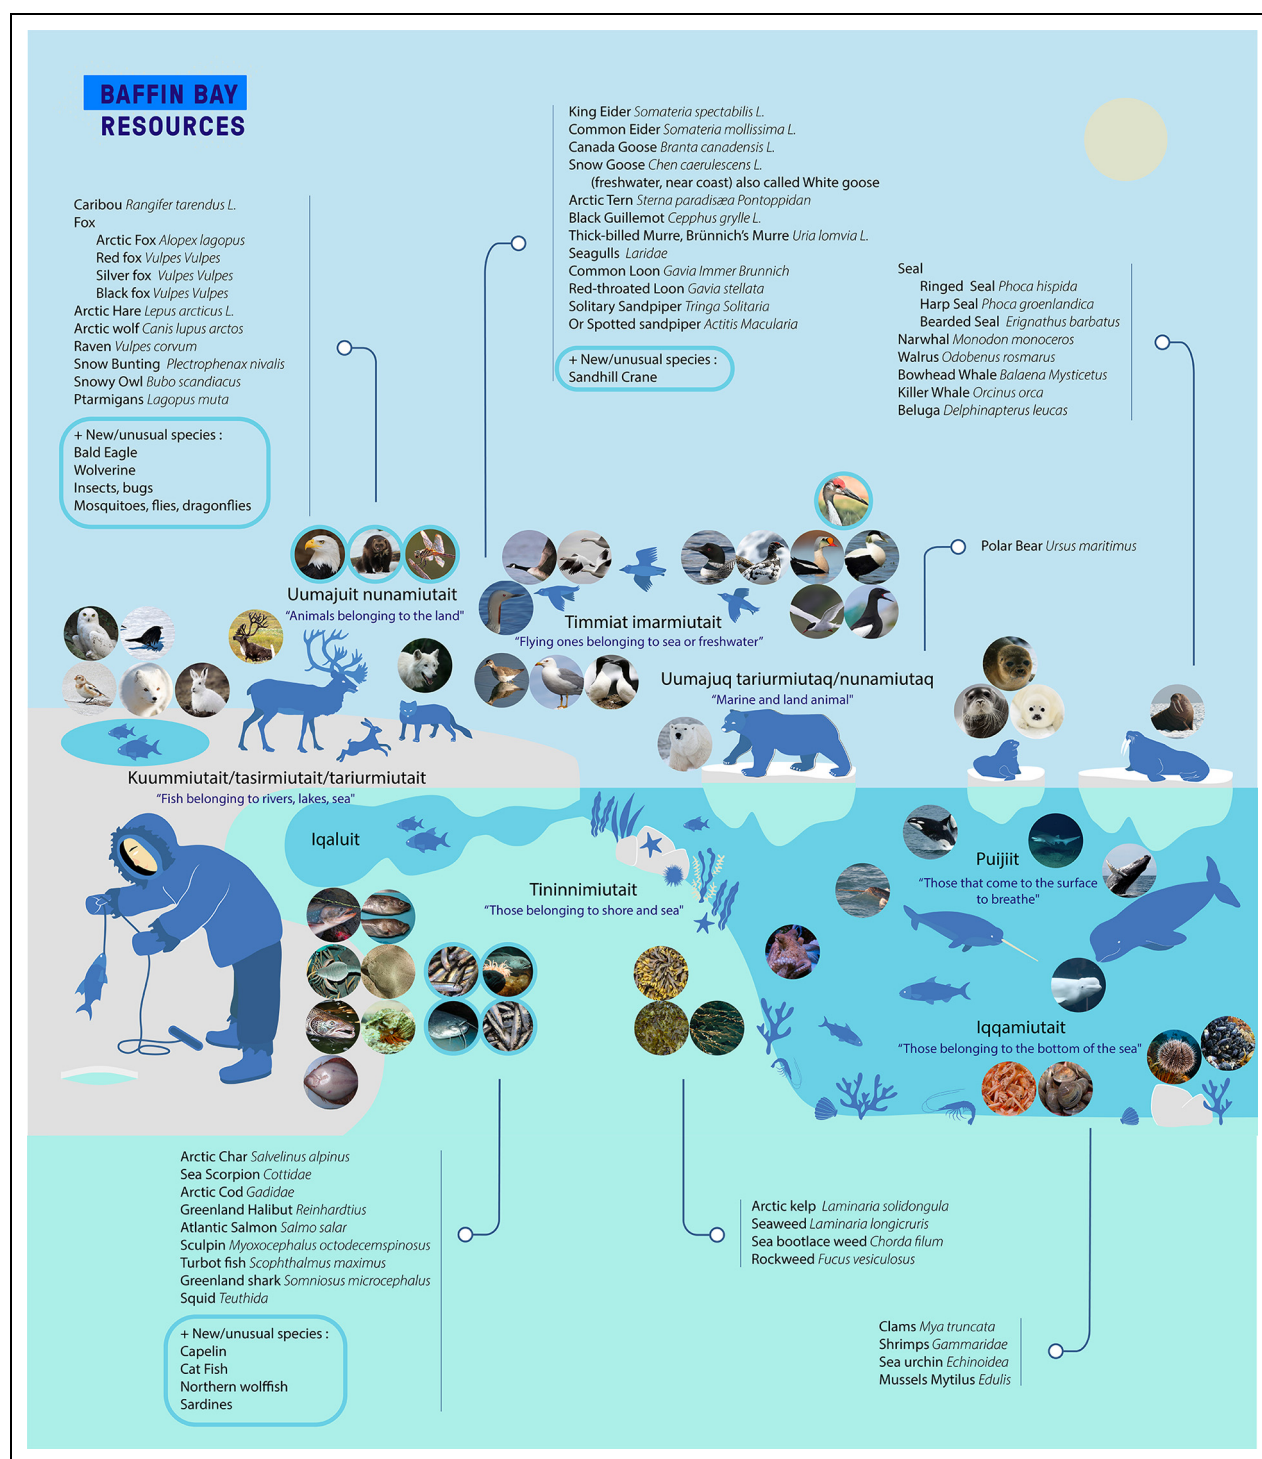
BAFFIN BAY RESOURCES

Caribou Rangifer tarendus L.
Fox
Arctic Fox Alopex lagopus
Red fox Vulpes Vulpes
Silver fox Vulpes Vulpes
Black fox Vulpes Vulpes
Arctic Hare Lepus arcticus L.
Arctic wolf Canis lupus arctos
Raven Vulpes corvum
Snow Bunting Plectrophenax nivalis
Snowy Owl Bubo scandiacus
Ptarmigans Lagopus muta

+ New/unusual species :
Bald Eagle
Wolverine
Insects, bugs
Mosquitoes, flies, dragonflies

King Eider Somateria spectabilis L.
Common Eider Somateria mollissima L.
Canada Goose Branta canadensis L.
Snow Goose Chen caerulescens L.
(freshwater, near coast) also called White goose
Arctic Tern Sterna paradisæa Pontoppidan
Black Guillemot Cepphus grylle L.
Thick-billed Murre, Brünnich's Murre Uria lomvia L.
Seagulls Laridae
Common Loon Gavia Immer Brunnich
Red-throated Loon Gavia stellata
Solitary Sandpiper Tringa Solitaria
Or Spotted sandpiper Actitis Macularia

+ New/unusual species :
Sandhill Crane

Seal
Ringed Seal Phoca hispida
Harp Seal Phoca groenlandica
Bearded Seal Erignathus barbatus
Narwhal Monodon monoceros
Walrus Odobenus rosmarus
Bowhead Whale Balaena Mysticetus
Killer Whale Orcinus orca
Beluga Delphinapterus leucas

Polar Bear Ursus maritimus

Uumajuit nunamiutait
"Animals belonging to the land"

Timmiat imarmiutait
"Flying ones belonging to sea or freshwater"

Uumajuq tariurmiutaq/nunamiutaq
"Marine and land animal"

Kuummiutait/tasirmiutait/tariurmiutait
"Fish belonging to rivers, lakes, sea"

Iqaluit

Tininnimiutait
"Those belonging to shore and sea"

Puijiit
"Those that come to the surface to breathe"

Iqqamiutait
"Those belonging to the bottom of the sea"

Arctic Char Salvelinus alpinus
Sea Scorpion Cottidae
Arctic Cod Gadidae
Greenland Halibut Reinhardtius
Atlantic Salmon Salmo salar
Sculpin Myoxocephalus octodecemspinosus
Turbot fish Scophthalmus maximus
Greenland shark Somniosus microcephalus
Squid Teuthida

+ New/unusual species :
Capelin
Cat Fish
Northern wolffish
Sardines

Arctic kelp Laminaria solidongula
Seaweed Laminaria longicruris
Sea bootlace weed Chorda filum
Rockweed Fucus vesiculosus

Clams Mya truncata
Shrimps Gammaridae
Sea urchin Echinoidea
Mussels Mytilus Edulis